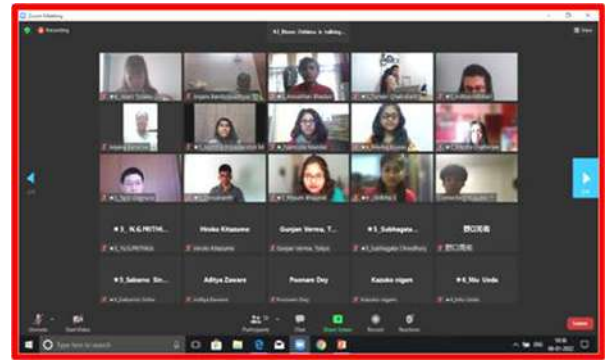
Zoom Meeting

Recording

S_Bipasa Debbhra is talking...

View

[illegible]

Anjani Bandyopadhyay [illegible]

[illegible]

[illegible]

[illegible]

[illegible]

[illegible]

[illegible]

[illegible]

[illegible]

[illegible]

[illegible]

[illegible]

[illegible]

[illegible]

S_ N.G.NITHI...

S_N.G.NITHIKA

Hiroko Kitazume

Hiroko Kitazume

Gunjan Verma, T...

Gunjan Verma, Tokyo

S_ Subhagata...

S_Subhagata Choudhury

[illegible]

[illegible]

S_ Sakarna Sin...

S_Sakarna Sinha

Aditya Zaware

Aditya Zaware

Poonam Dey

Poonam Dey

Kazuko nigam

Kazuko nigam

S_Ritu Unde

S_Ritu Unde

Unmute

Start Video

Participants

Chat

Share Screen

Record

Reactions

Leave

Type here to search